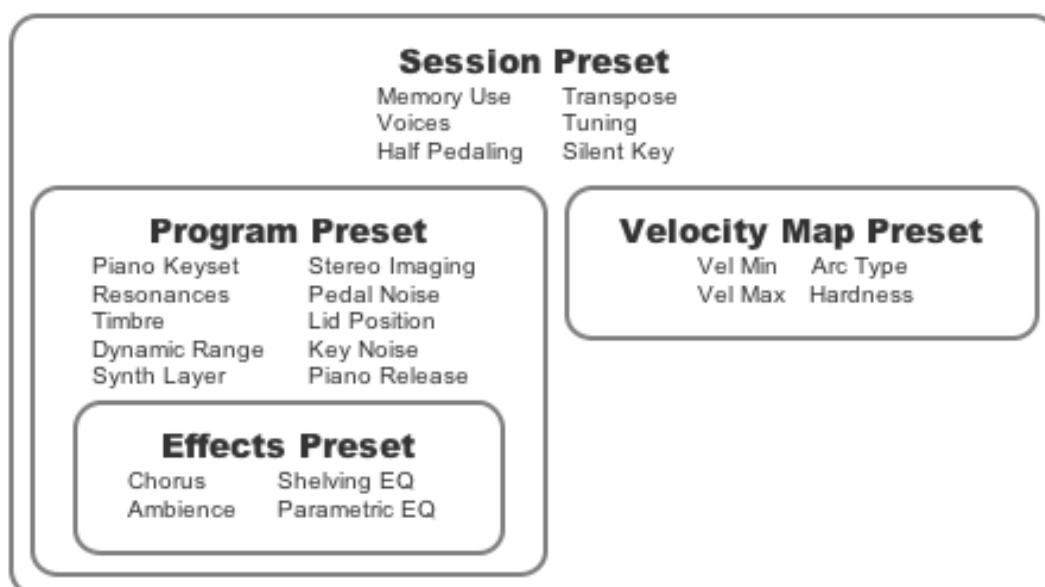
Session Preset

Memory Use
Voices
Half Pedaling

Transpose
Tuning
Silent Key

Program Preset

Piano Keyset
Resonances
Timbre
Dynamic Range
Synth Layer

Stereo Imaging
Pedal Noise
Lid Position
Key Noise
Piano Release

Effects Preset

Chorus
Ambience

Shelving EQ
Parametric EQ

Velocity Map Preset

Vel Min
Vel Max

Arc Type
Hardness